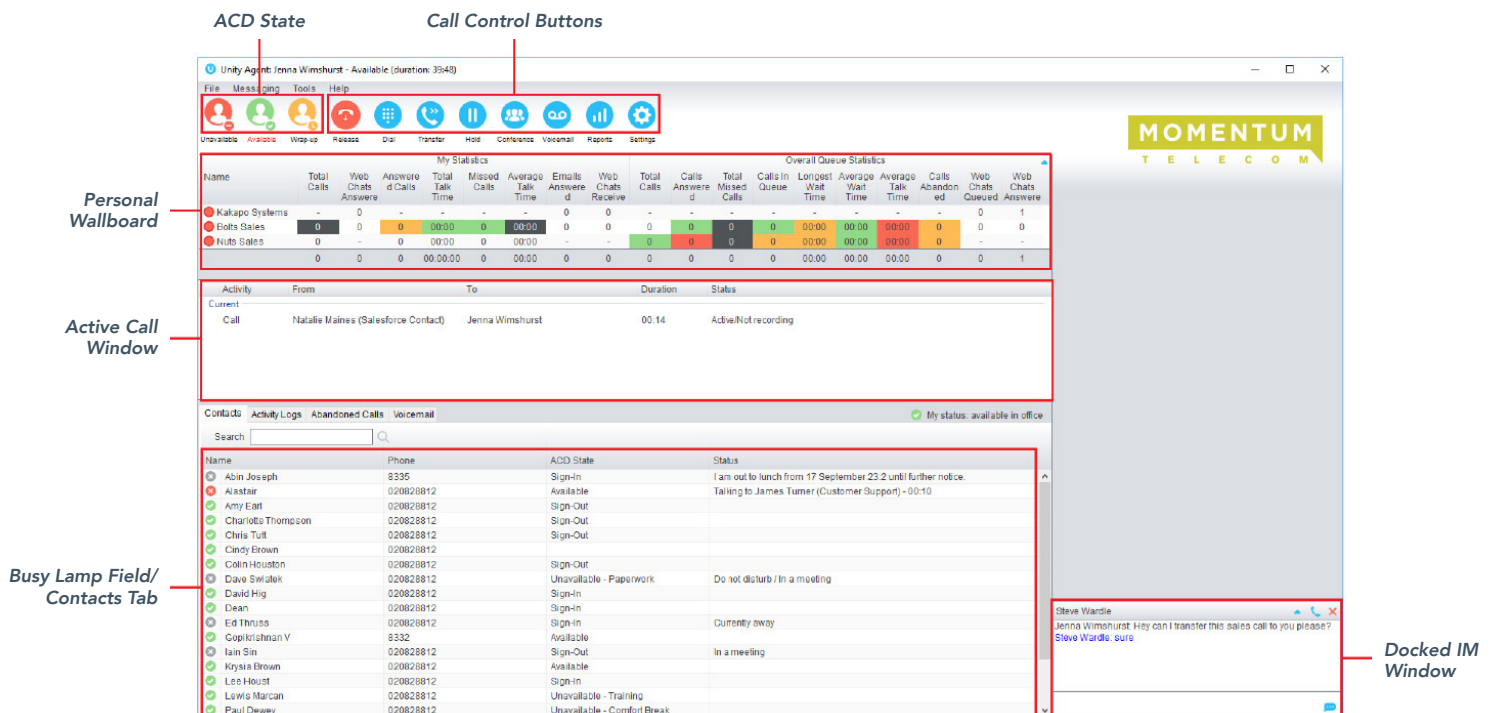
ACD State

Call Control Buttons

Unity Agent: Jenna Wimshurst - Available (duration: 39:48)

File Messaging Tools Help

Unavailable Available Wrap-up Release Dial Transfer Hold Conference Voicemail Reports Settings

MOMENTUM
TELECOM

Personal Wallboard

| Name | My Statistics: Total Calls | Web Chats Answere | Answere d Calls | Total Talk Time | Missed Calls | Average Talk Time | Emails Answere d | Web Chats Receive | Overall Queue Statistics: Total Calls | Calls Answere d | Total Missed Calls | Calls in Queue | Longest Wait Time | Average Wait Time | Average Talk Time | Calls Abandon ed | Web Chats Queued | Web Chats Answere |
|---|---|---|---|---|---|---|---|---|---|---|---|---|---|---|---|---|---|---|
| Kakapo Systems | - | 0 | - | - | - | - | 0 | 0 | - | - | - | - | - | - | - | - | 0 | 1 |
| Bolts Sales | 0 | 0 | 0 | 00:00 | 0 | 00:00 | 0 | 0 | 0 | 0 | 0 | 0 | 00:00 | 00:00 | 00:00 | 0 | 0 | 0 |
| Nuts Sales | 0 | - | 0 | 00:00 | 0 | 00:00 | - | - | 0 | 0 | 0 | 0 | 00:00 | 00:00 | 00:00 | 0 | - | - |
| | 0 | 0 | 0 | 00:00:00 | 0 | 00:00 | 0 | 0 | 0 | 0 | 0 | 0 | 00:00 | 00:00 | 00:00 | 0 | 0 | 1 |

Active Call Window

| Activity | From | To | Duration | Status |
|---|---|---|---|---|
| Current | | | | |
| Call | Natalie Maines (Salesforce Contact) | Jenna Wimshurst | 00:14 | Active/Not recording |

Contacts Activity Logs Abandoned Calls Voicemail

My status: available in office

Search

Busy Lamp Field/ Contacts Tab

| Name | Phone | ACD State | Status |
|---|---|---|---|
| Abin Joseph | 8335 | Sign-In | I am out to lunch from 17 September 23:2 until further notice. |
| Alastair | 020828812 | Available | Talking to James Turner (Customer Support) - 00:10 |
| Amy Earl | 020828812 | Sign-Out | |
| Charlotte Thompson | 020828812 | Sign-Out | |
| Chris Tuft | 020828812 | Sign-Out | |
| Cindy Brown | 020828812 | | |
| Colin Houston | 020828812 | Sign-Out | |
| Dave Swiatek | 020828812 | Unavailable - Paperwork | Do not disturb / In a meeting |
| David Hig | 020828812 | Sign-In | |
| Dean | 020828812 | Sign-In | |
| Ed Thruss | 020828812 | Sign-In | Currently away |
| Gopikrishnan V | 8332 | Available | |
| Iain Sin | 020828812 | Sign-Out | In a meeting |
| Krysia Brown | 020828812 | Available | |
| Lee Houst | 020828812 | Sign-In | |
| Lewis Marcan | 020828812 | Unavailable - Training | |
| Paul Dewey | 020828812 | Unavailable - Comfort Break | |

Steve Wardle
Jenna Wimshurst: Hey can I transfer this sales call to you please?
Steve Wardle: sure

Docked IM Window